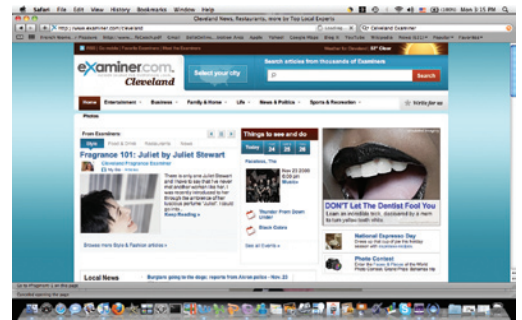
Safari File Edit View History Bookmarks Window Help

Cleveland News, Restaurants, more by Top Local Experts

http://www.examiner.com/cleveland

Cleveland Examiner

examiner.com Cleveland

Select your city

Search articles from thousands of Examiners

Search

Home Entertainment Business Family & Home Life News & Politics Sports & Recreation

Write for us

Photos

From Examiners

Style Food & Drink Restaurants News

Fragrance 101: Juliet by Juliet Stewart

Cleveland Fragrance Examiner

There is only one Juliet Stewart and there may be a lot that I've never met another woman like her. I was recently introduced to her through the ambience after business perfume "Juliet". I would go into

Keep Reading »

Browse more Store & Fashion articles »

Things to see and do

Today 24 25 26

Parachute, The

Thunder From Down Under

Black Gates

See all Events »

DON'T Let The Dentist Fool You

National Espresso Day

Photo Contest

Local News

Burglars going to the stage; reports from Akron police - Nov. 23